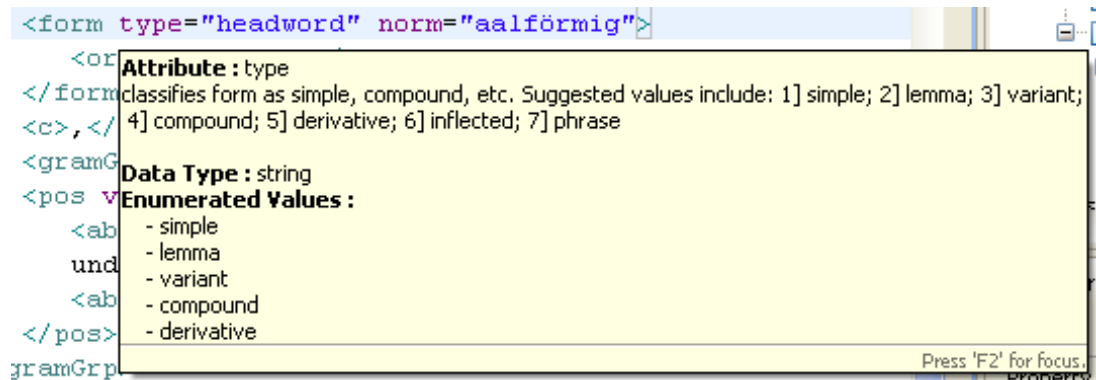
<form type="headword" norm="aalförmig">
<or
</form
<c>,</
<gramG
<pos v
<ab
und
<ab
</pos>
gramGrp

Attribute : type
classifies form as simple, compound, etc. Suggested values include: 1] simple; 2] lemma; 3] variant; 4] compound; 5] derivative; 6] inflected; 7] phrase

Data Type : string
Enumerated Values :
- simple
- lemma
- variant
- compound
- derivative

Press 'F2' for focus.